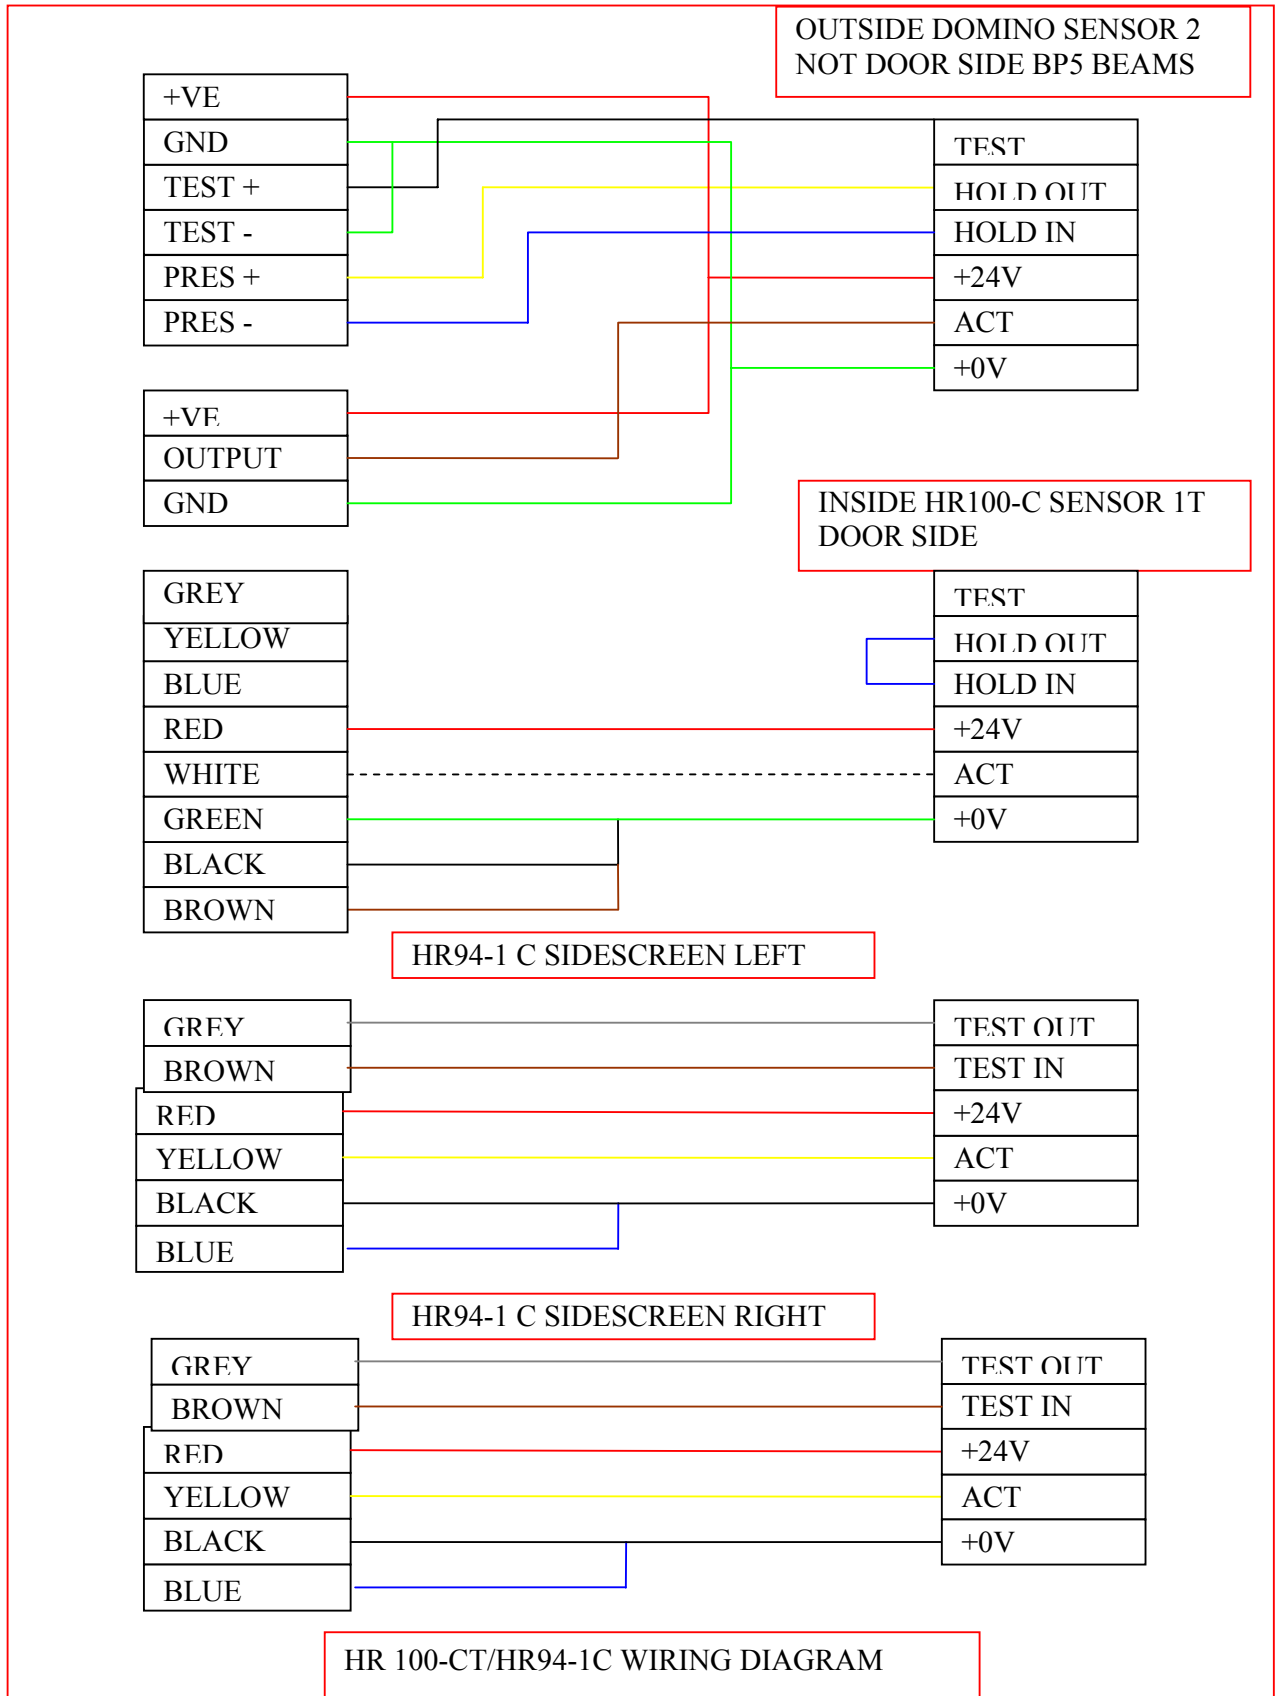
OUTSIDE DOMINO SENSOR 2
NOT DOOR SIDE BP5 BEAMS

+VE
GND
TEST +
TEST -
PRES +
PRES -

TEST
HOLD OUT
HOLD IN
+24V
ACT
+0V

+VE
OUTPUT
GND

INSIDE HR100-C SENSOR 1T
DOOR SIDE

GREY
YELLOW
BLUE
RED
WHITE
GREEN
BLACK
BROWN

TEST
HOLD OUT
HOLD IN
+24V
ACT
+0V

HR94-1 C SIDESCREEN LEFT

GREY
BROWN
RED
YELLOW
BLACK
BLUE

TEST OUT
TEST IN
+24V
ACT
+0V

HR94-1 C SIDESCREEN RIGHT

GREY
BROWN
RED
YELLOW
BLACK
BLUE

TEST OUT
TEST IN
+24V
ACT
+0V

HR 100-CT/HR94-1C WIRING DIAGRAM